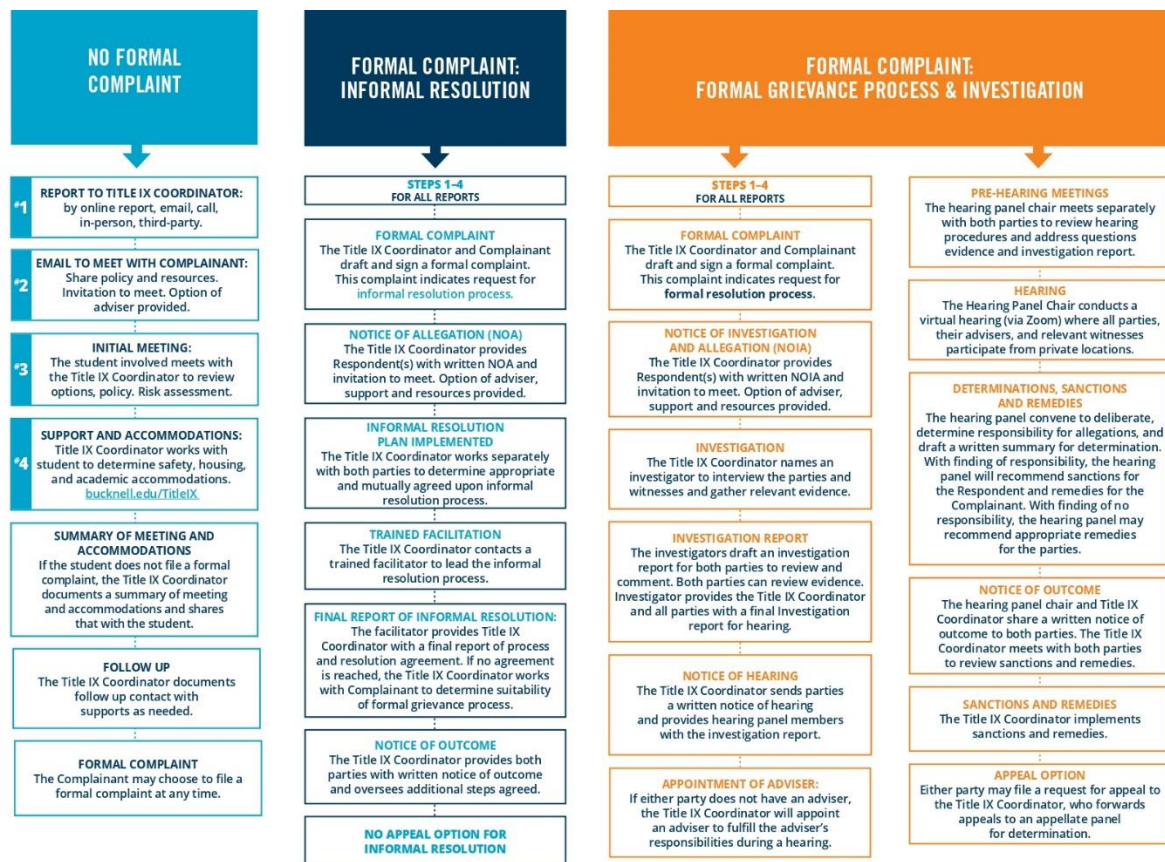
NO FORMAL COMPLAINT

*1 REPORT TO TITLE IX COORDINATOR: by online report, email, call, in-person, third-party.

*2 EMAIL TO MEET WITH COMPLAINANT: Share policy and resources. Invitation to meet. Option of adviser provided.

*3 INITIAL MEETING: The student involved meets with the Title IX Coordinator to review options, policy. Risk assessment.

*4 SUPPORT AND ACCOMMODATIONS: Title IX Coordinator works with student to determine safety, housing, and academic accommodations. bucknell.edu/TitleIX

SUMMARY OF MEETING AND ACCOMMODATIONS
If the student does not file a formal complaint, the Title IX Coordinator documents a summary of meeting and accommodations and shares that with the student.

FOLLOW UP
The Title IX Coordinator documents follow up contact with supports as needed.

FORMAL COMPLAINT
The Complainant may choose to file a formal complaint at any time.

FORMAL COMPLAINT: INFORMAL RESOLUTION

STEPS 1–4 FOR ALL REPORTS

FORMAL COMPLAINT
The Title IX Coordinator and Complainant draft and sign a formal complaint. This complaint indicates request for informal resolution process.

NOTICE OF ALLEGATION (NOA)
The Title IX Coordinator provides Respondent(s) with written NOA and invitation to meet. Option of adviser, support and resources provided.

INFORMAL RESOLUTION PLAN IMPLEMENTED
The Title IX Coordinator works separately with both parties to determine appropriate and mutually agreed upon informal resolution process.

TRAINED FACILITATION
The Title IX Coordinator contacts a trained facilitator to lead the informal resolution process.

FINAL REPORT OF INFORMAL RESOLUTION:
The facilitator provides Title IX Coordinator with a final report of process and resolution agreement. If no agreement is reached, the Title IX Coordinator works with Complainant to determine suitability of formal grievance process.

NOTICE OF OUTCOME
The Title IX Coordinator provides both parties with written notice of outcome and oversees additional steps agreed.

NO APPEAL OPTION FOR INFORMAL RESOLUTION

FORMAL COMPLAINT: FORMAL GRIEVANCE PROCESS & INVESTIGATION

STEPS 1–4 FOR ALL REPORTS

FORMAL COMPLAINT
The Title IX Coordinator and Complainant draft and sign a formal complaint. This complaint indicates request for formal resolution process.

NOTICE OF INVESTIGATION AND ALLEGATION (NOIA)
The Title IX Coordinator provides Respondent(s) with written NOIA and invitation to meet. Option of adviser, support and resources provided.

INVESTIGATION
The Title IX Coordinator names an investigator to interview the parties and witnesses and gather relevant evidence.

INVESTIGATION REPORT
The investigators draft an investigation report for both parties to review and comment. Both parties can review evidence. Investigator provides the Title IX Coordinator and all parties with a final Investigation report for hearing.

NOTICE OF HEARING
The Title IX Coordinator sends parties a written notice of hearing and provides hearing panel members with the investigation report.

APPOINTMENT OF ADVISER:
If either party does not have an adviser, the Title IX Coordinator will appoint an adviser to fulfill the adviser's responsibilities during a hearing.

PRE-HEARING MEETINGS
The hearing panel chair meets separately with both parties to review hearing procedures and address questions evidence and investigation report.

HEARING
The Hearing Panel Chair conducts a virtual hearing (via Zoom) where all parties, their advisers, and relevant witnesses participate from private locations.

DETERMINATIONS, SANCTIONS AND REMEDIES
The hearing panel convene to deliberate, determine responsibility for allegations, and draft a written summary for determination. With finding of responsibility, the hearing panel will recommend sanctions for the Respondent and remedies for the Complainant. With finding of no responsibility, the hearing panel may recommend appropriate remedies for the parties.

NOTICE OF OUTCOME
The hearing panel chair and Title IX Coordinator share a written notice of outcome to both parties. The Title IX Coordinator meets with both parties to review sanctions and remedies.

SANCTIONS AND REMEDIES
The Title IX Coordinator implements sanctions and remedies.

APPEAL OPTION
Either party may file a request for appeal to the Title IX Coordinator, who forwards appeals to an appellate panel for determination.